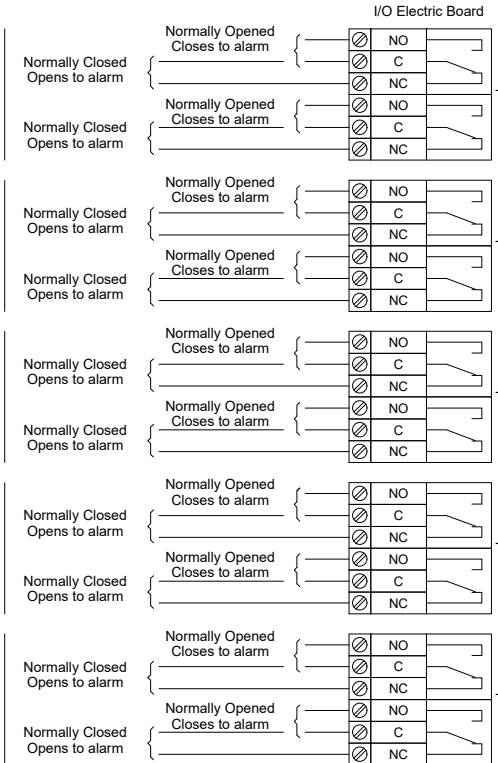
I/O Electric Board

Normally Opened
Closes to alarm
Normally Closed
Opens to alarm
NO
C
NC
Normally Opened
Closes to alarm
Normally Closed
Opens to alarm
NO
C
NC

Normally Opened
Closes to alarm
Normally Closed
Opens to alarm
NO
C
NC
Normally Opened
Closes to alarm
Normally Closed
Opens to alarm
NO
C
NC

Normally Opened
Closes to alarm
Normally Closed
Opens to alarm
NO
C
NC
Normally Opened
Closes to alarm
Normally Closed
Opens to alarm
NO
C
NC

Normally Opened
Closes to alarm
Normally Closed
Opens to alarm
NO
C
NC
Normally Opened
Closes to alarm
Normally Closed
Opens to alarm
NO
C
NC

Normally Opened
Closes to alarm
Normally Closed
Opens to alarm
NO
C
NC
Normally Opened
Closes to alarm
Normally Closed
Opens to alarm
NO
C
NC